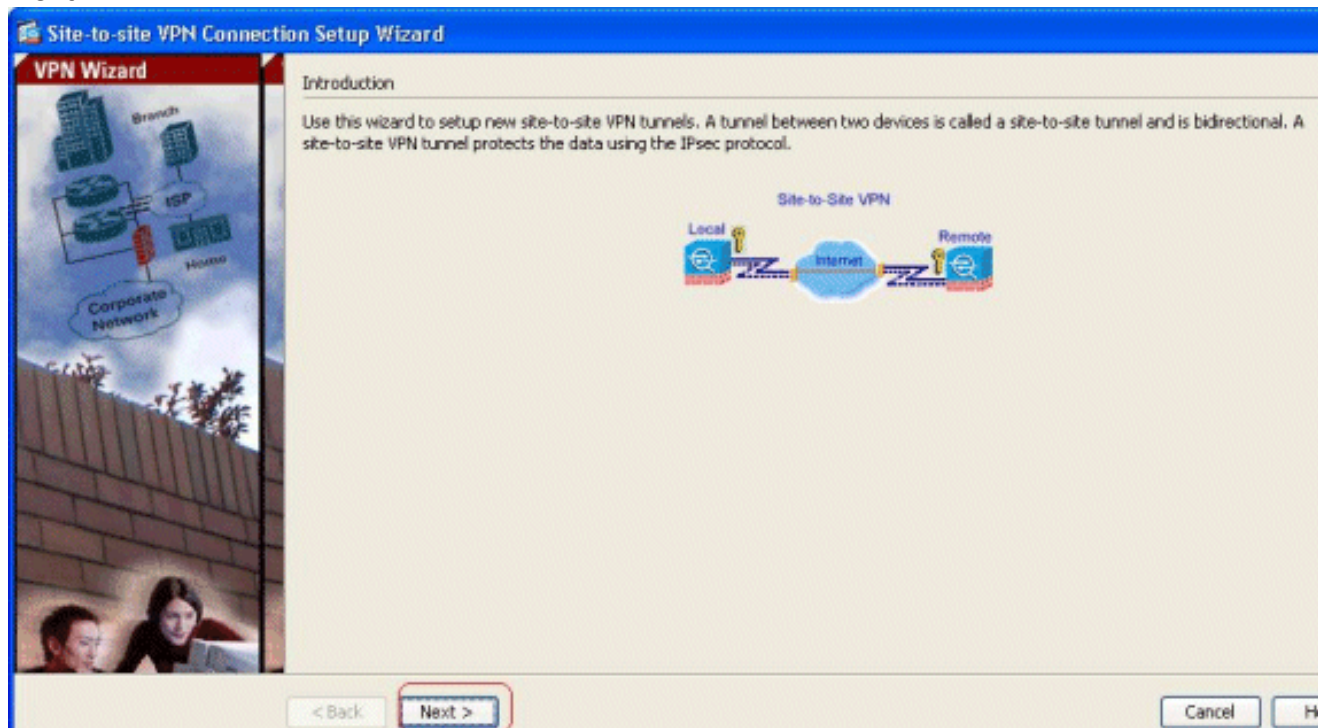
Site-to-site VPN Connection Setup Wizard

VPN Wizard

Branch

ISP

Home

Corporate Network

Introduction

Use this wizard to setup new site-to-site VPN tunnels. A tunnel between two devices is called a site-to-site tunnel and is bidirectional. A site-to-site VPN tunnel protects the data using the IPsec protocol.

Site-to-Site VPN

Local

Internet

Remote

< Back

Next >

Cancel

H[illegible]